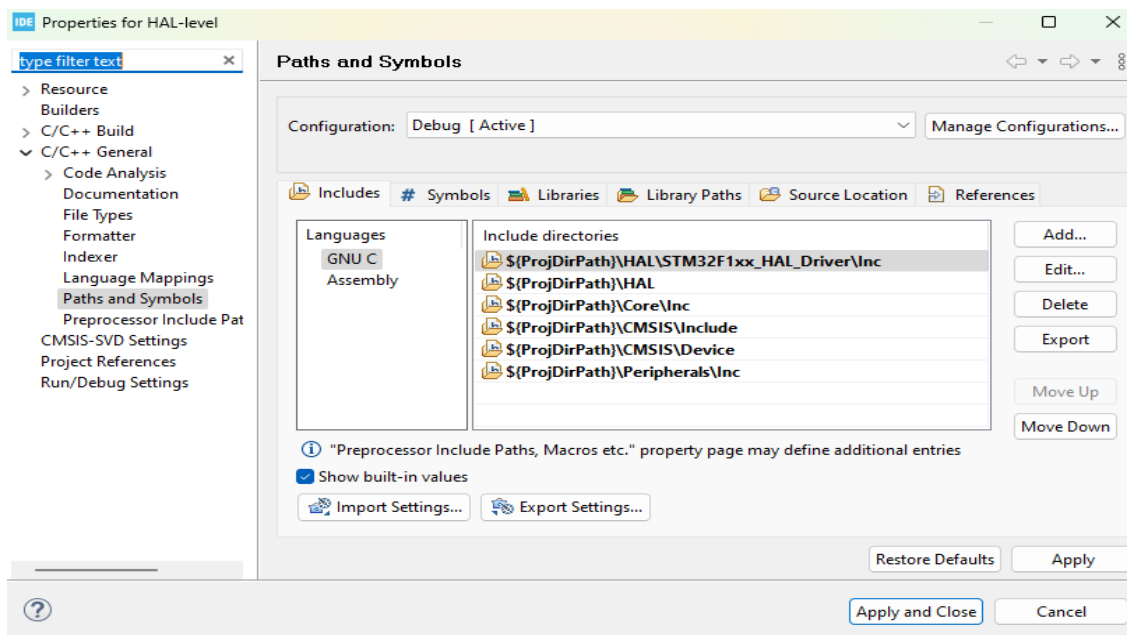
IDE Properties for HAL-level

type filter text

Resource
Builders
C/C++ Build
C/C++ General
Code Analysis
Documentation
File Types
Formatter
Indexer
Language Mappings
Paths and Symbols
Preprocessor Include Pat
CMSIS-SVD Settings
Project References
Run/Debug Settings

Paths and Symbols

Configuration: Debug [ Active ]
Manage Configurations...

Includes | # Symbols | Libraries | Library Paths | Source Location | References

Languages
GNU C
Assembly

Include directories
${ProjDirPath}\HAL\STM32F1xx_HAL_Driver\Inc
${ProjDirPath}\HAL
${ProjDirPath}\Core\Inc
${ProjDirPath}\CMSIS\Include
${ProjDirPath}\CMSIS\Device
${ProjDirPath}\Peripherals\Inc

Add...
Edit...
Delete
Export
Move Up
Move Down

"Preprocessor Include Paths, Macros etc." property page may define additional entries

Show built-in values

Import Settings...
Export Settings...

Restore Defaults
Apply

?

Apply and Close
Cancel